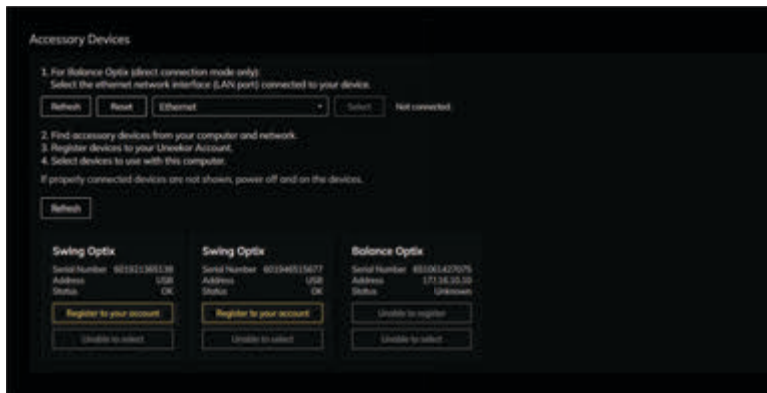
Accessory Devices

1. For Balance Optix (direct connection mode only):
Select the ethernet network interface (LAN port) connected to your device.

Refresh Reset Ethernet Select Not connected

2. Find accessory devices from your computer and network.
3. Register devices to your Uneekor Account.
4. Select devices to use with this computer.
If properly connected devices are not shown, power off and on the devices.

Refresh

Swing Optix
Serial Number 601921365138
Address USB
Status OK
Register to your account
Unable to select

Swing Optix
Serial Number 601946515677
Address USB
Status OK
Register to your account
Unable to select

Balance Optix
Serial Number 651061427075
Address 171.16.10.10
Status Unknown
Unable to register
Unable to select